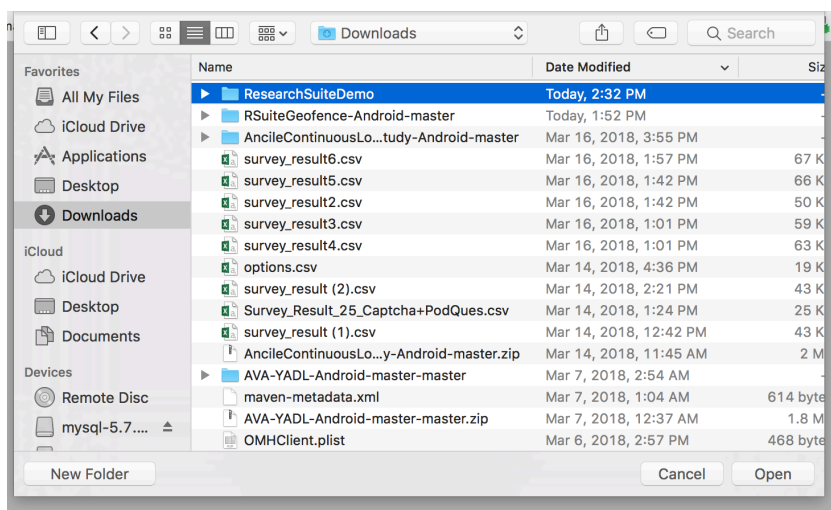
Downloads

Search

Favorites
All My Files
iCloud Drive
Applications
Desktop
Downloads

iCloud
iCloud Drive
Desktop
Documents

Devices
Remote Disc
mysql-5.7....

| Name | Date Modified | Siz |
|---|---|---|
| ResearchSuiteDemo | Today, 2:32 PM | - |
| RSuiteGeofence-Android-master | Today, 1:52 PM | - |
| AncileContinuousLo…tudy-Android-master | Mar 16, 2018, 3:55 PM | - |
| survey_result6.csv | Mar 16, 2018, 1:57 PM | 67 K |
| survey_result5.csv | Mar 16, 2018, 1:42 PM | 66 K |
| survey_result2.csv | Mar 16, 2018, 1:42 PM | 50 K |
| survey_result3.csv | Mar 16, 2018, 1:01 PM | 59 K |
| survey_result4.csv | Mar 16, 2018, 1:01 PM | 63 K |
| options.csv | Mar 14, 2018, 4:36 PM | 19 K |
| survey_result (2).csv | Mar 14, 2018, 2:21 PM | 43 K |
| Survey_Result_25_Captcha+PodQues.csv | Mar 14, 2018, 1:24 PM | 25 K |
| survey_result (1).csv | Mar 14, 2018, 12:42 PM | 43 K |
| AncileContinuousLo…y-Android-master.zip | Mar 14, 2018, 11:45 AM | 2 M |
| AVA-YADL-Android-master-master | Mar 7, 2018, 2:54 AM | - |
| maven-metadata.xml | Mar 7, 2018, 1:04 AM | 614 byte |
| AVA-YADL-Android-master-master.zip | Mar 7, 2018, 12:37 AM | 1.8 M |
| OMHClient.plist | Mar 6, 2018, 2:57 PM | 468 byte |

New Folder
Cancel
Open